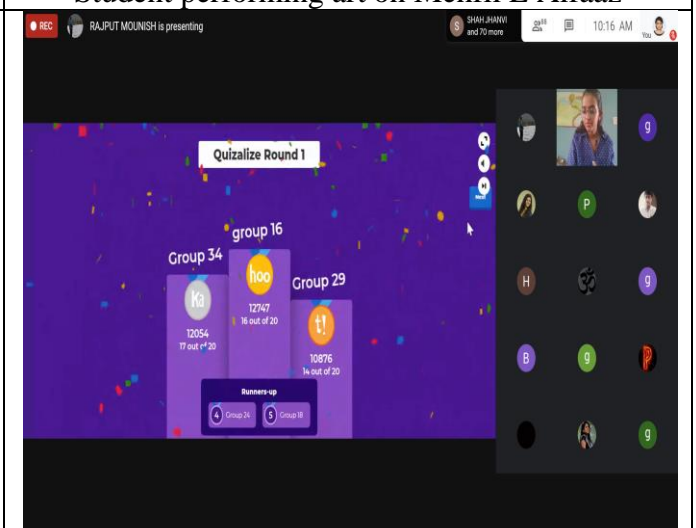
Student performing art on Mehfil-E-Andaz

REC RAJPUT MOUNISH is presenting

SHAH JHANVI and 70 more

10:16 AM You

Quizalize Round 1

group 16

Group 34

Group 29

Ka

hoo

t!

12054
17 out of 20

12747
16 out of 20

10876
14 out of 20

Runners-up

4 Group 24

5 Group 18

g

P

H

g

B

g

P

g